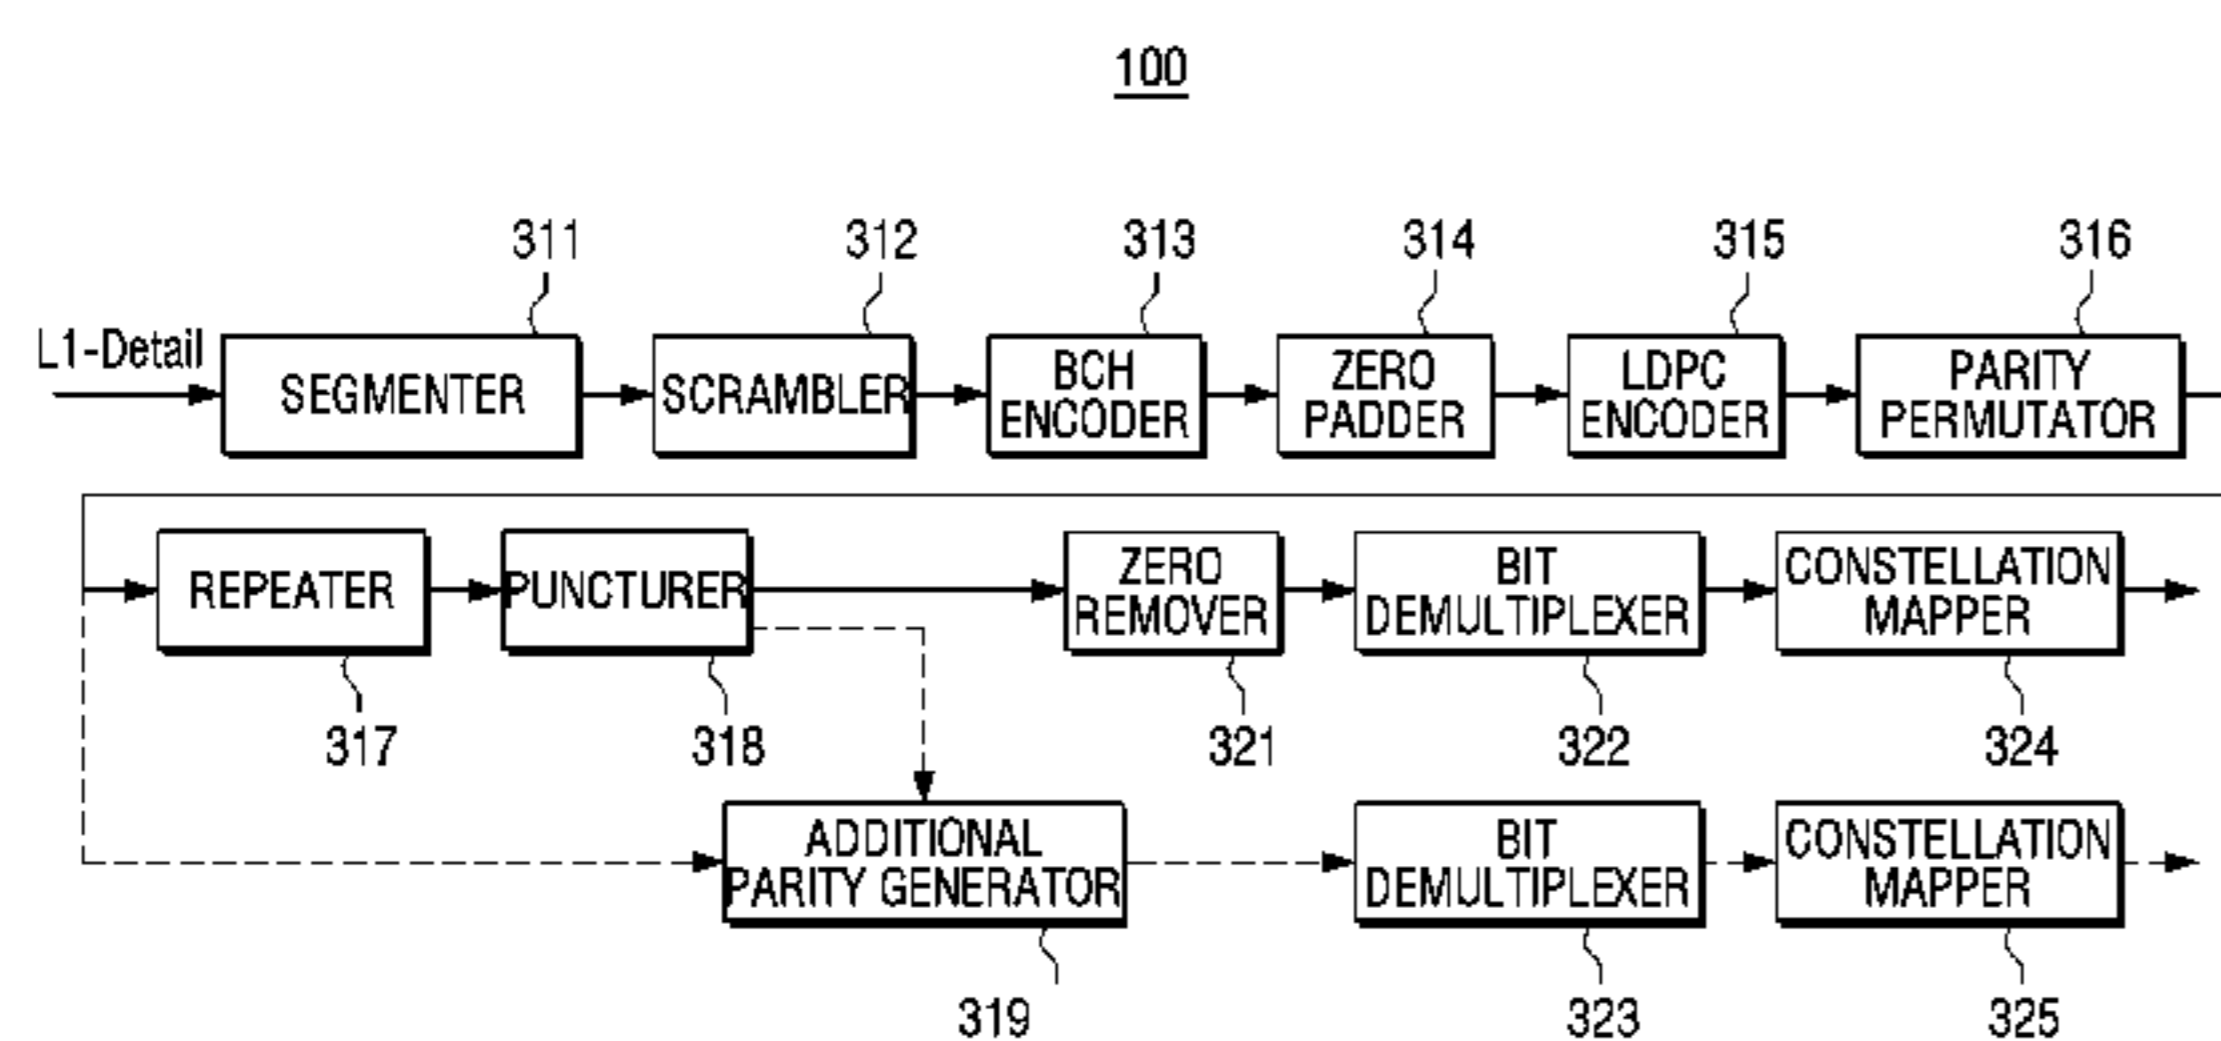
100

311
312
313
314
315
316

L1-Detail

SEGMENTER

SCRAMBLER

BCH ENCODER

ZERO PADDER

LDPC ENCODER

PARITY PERMUTATOR

REPEATER

PUNCTURER

ZERO REMOVER

BIT DEMULTIPLEXER

CONSTELLATION MAPPER

317
318
321
322
324

ADDITIONAL PARITY GENERATOR

BIT DEMULTIPLEXER

CONSTELLATION MAPPER

319
323
325